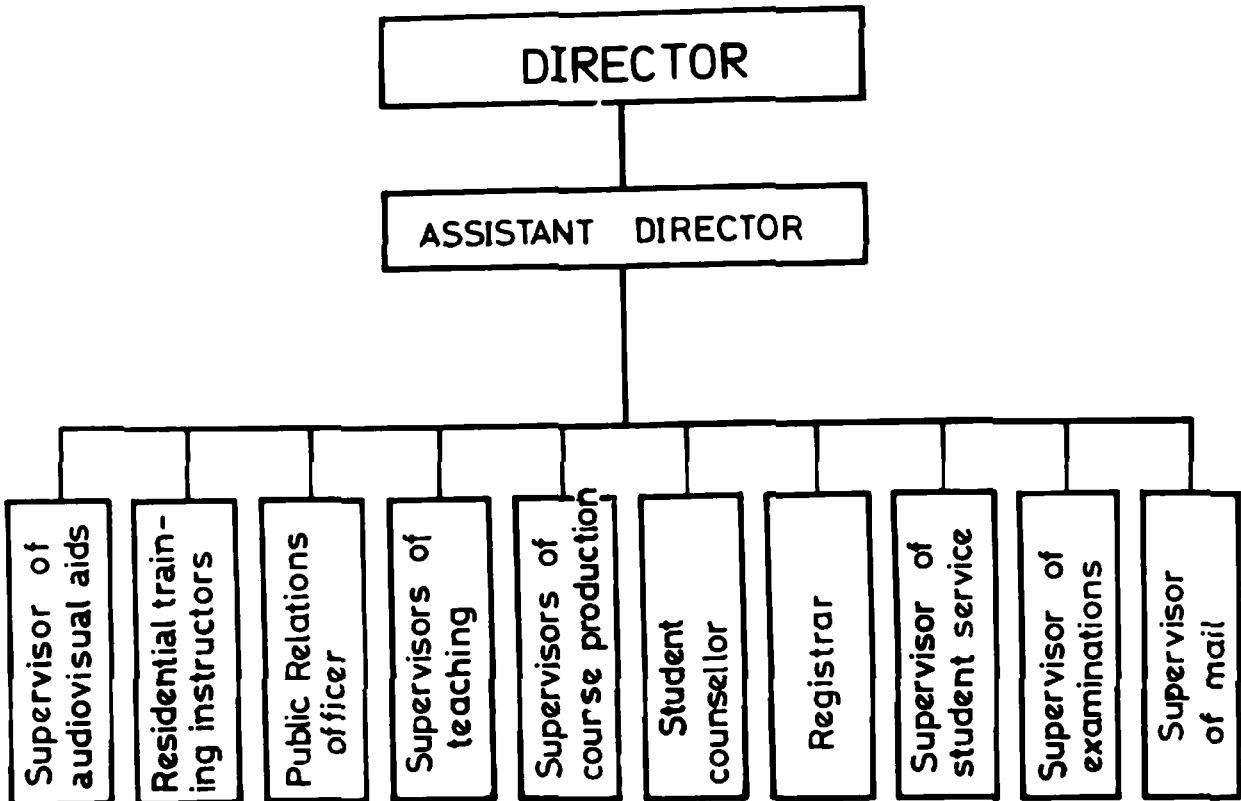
DIRECTOR

ASSISTANT DIRECTOR

Supervisor of audiovisual aids

Residential training instructors

Public Relations officer

Supervisors of teaching

Supervisors of course production

Student counsellor

Registrar

Supervisor of student service

Supervisor of examinations

Supervisor of mail